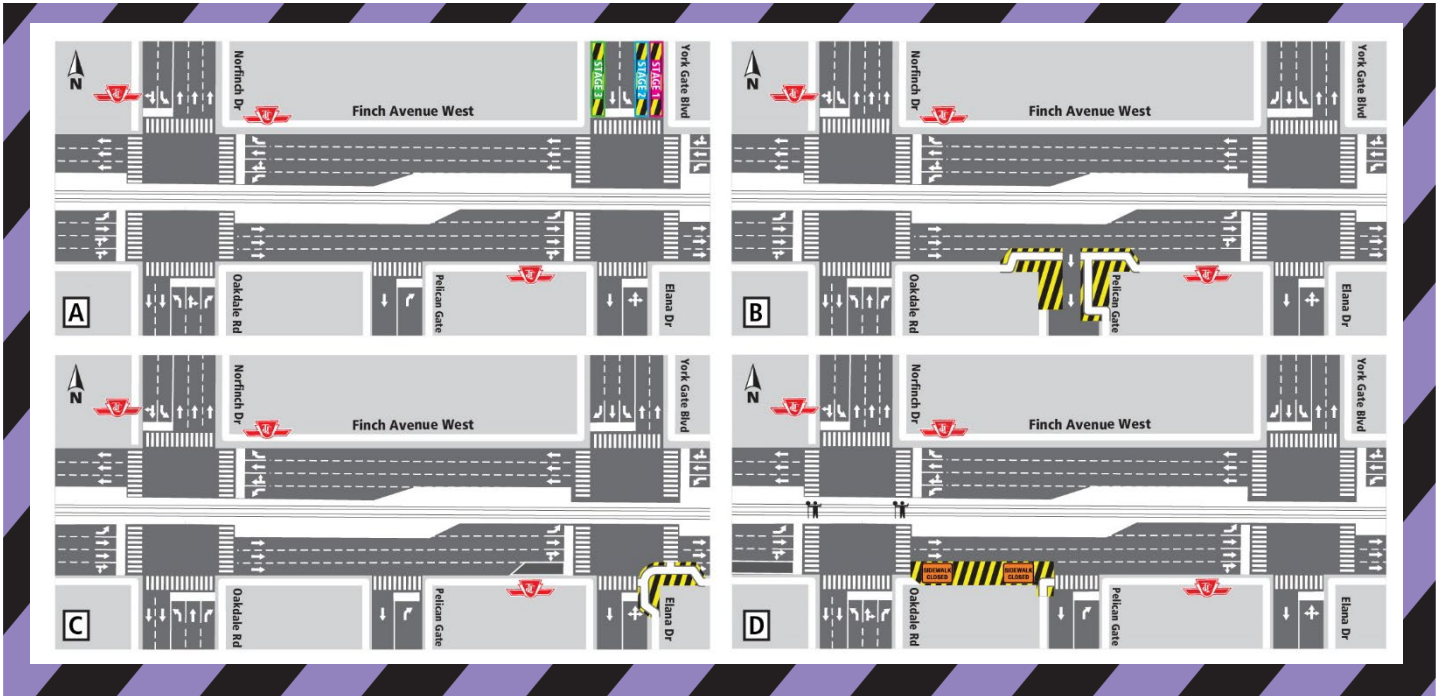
N
Norfinch Dr
Finch Avenue West
STAGE 3
STAGE 2
STAGE 1
York Gate Blvd
Oakdale Rd
Pelican Gate
Elana Dr
A

N
Norfinch Dr
Finch Avenue West
York Gate Blvd
Oakdale Rd
Pelican Gate
Elana Dr
B

N
Norfinch Dr
Finch Avenue West
York Gate Blvd
Oakdale Rd
Pelican Gate
Elana Dr
C

N
Norfinch Dr
Finch Avenue West
York Gate Blvd
SIDEWALK CLOSED
SIDEWALK CLOSED
Oakdale Rd
Pelican Gate
Elana Dr
D